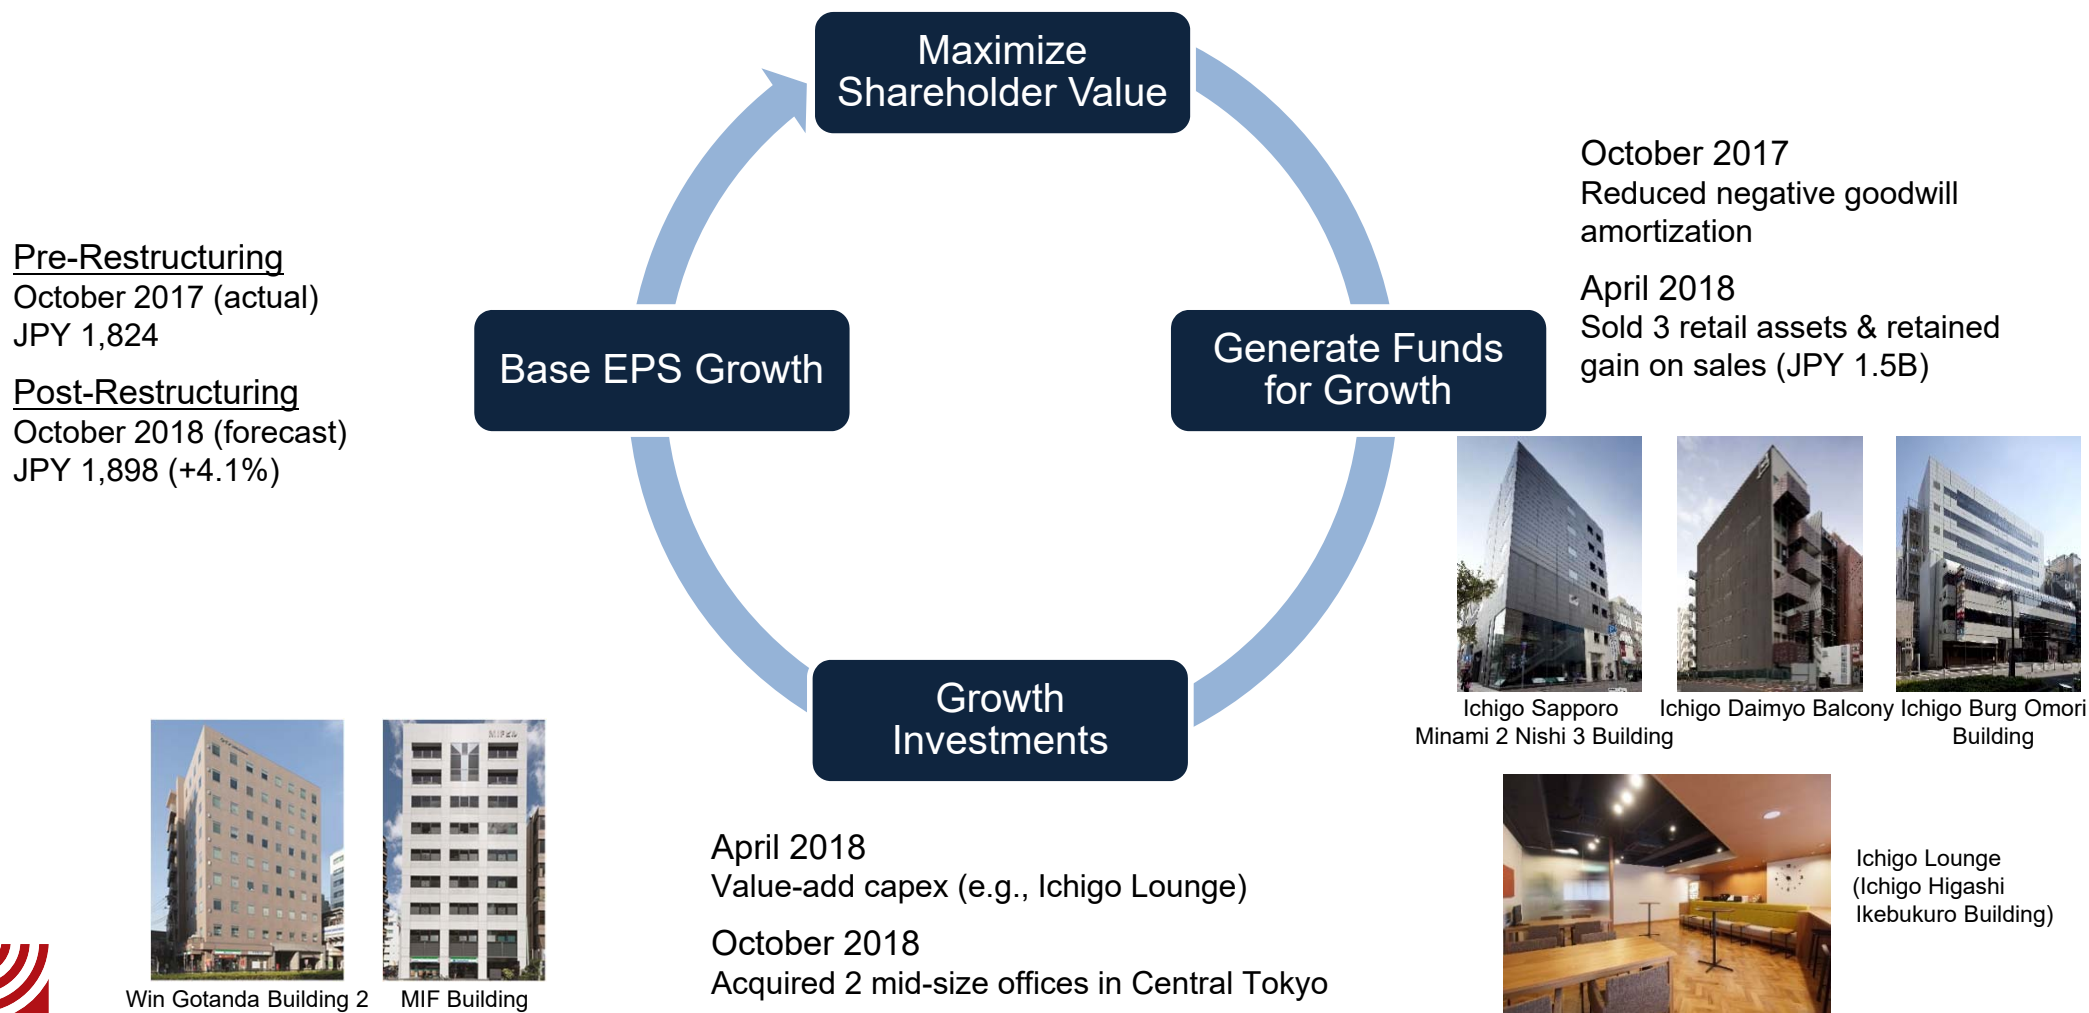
Maximize Shareholder Value

Pre-Restructuring
October 2017 (actual)
JPY 1,824

Post-Restructuring
October 2018 (forecast)
JPY 1,898 (+4.1%)

Base EPS Growth

Generate Funds for Growth

October 2017
Reduced negative goodwill amortization

April 2018
Sold 3 retail assets & retained gain on sales (JPY 1.5B)

Ichigo Sapporo Minami 2 Nishi 3 Building

Ichigo Daimyo Balcony

Ichigo Burg Omori Building

Growth Investments

Win Gotanda Building 2

MIF Building

April 2018
Value-add capex (e.g., Ichigo Lounge)

October 2018
Acquired 2 mid-size offices in Central Tokyo

Ichigo Lounge (Ichigo Higashi Ikebukuro Building)